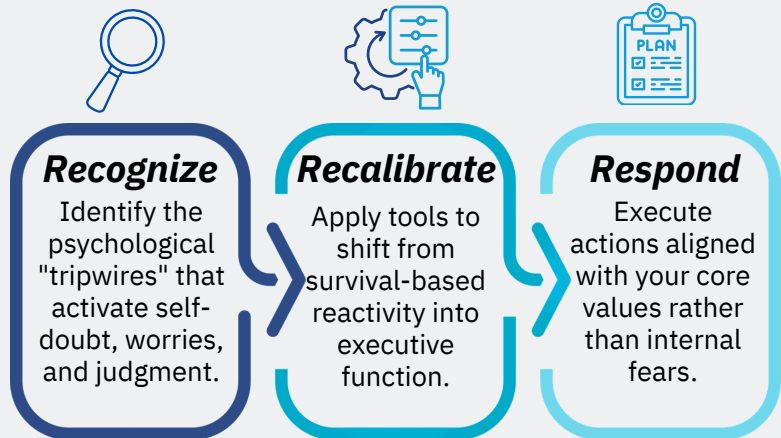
PLAN

Recognize
Identify the psychological "tripwires" that activate self-doubt, worries, and judgment.

Recalibrate
Apply tools to shift from survival-based reactivity into executive function.

Respond
Execute actions aligned with your core values rather than internal fears.